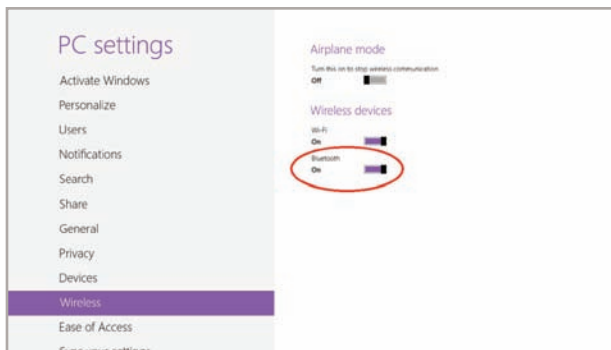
PC settings
Activate Windows
Personalize
Users
Notifications
Search
Share
General
Privacy
Devices
Wireless
Ease of Access
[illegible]

Airplane mode
Turn this on to stop wireless communication
Off

Wireless devices
Wi-Fi
On
Bluetooth
On